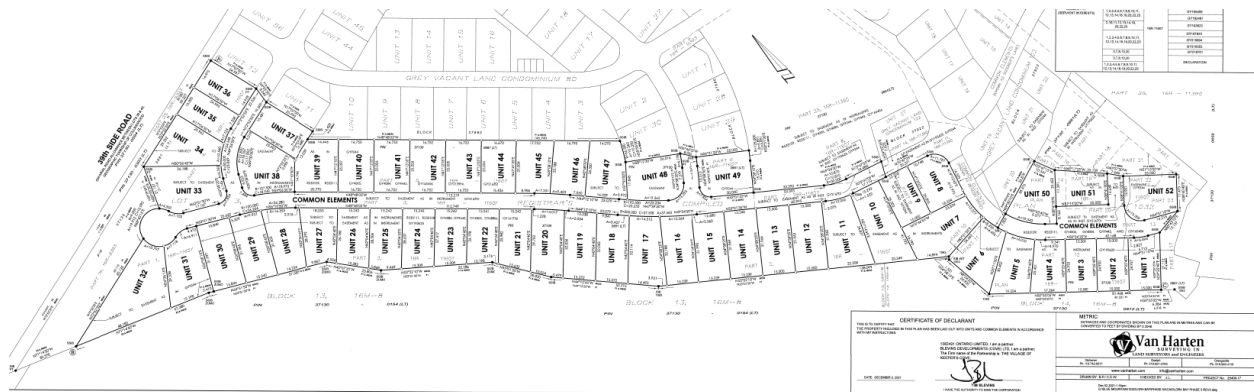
GREY VACANT LAND CONDOMINIUM 80

UNIT 36
UNIT 35
UNIT 34
UNIT 33
UNIT 37
UNIT 38
UNIT 39
UNIT 40
UNIT 41
UNIT 42
UNIT 43
UNIT 44
UNIT 45
UNIT 46
UNIT 47
UNIT 48
UNIT 49
UNIT 50
UNIT 51
UNIT 52
UNIT 32
UNIT 31
UNIT 30
UNIT 29
UNIT 28
UNIT 27
UNIT 26
UNIT 25
UNIT 24
UNIT 23
UNIT 22
UNIT 21
UNIT 20
UNIT 19
UNIT 18
UNIT 17
UNIT 16
UNIT 15
UNIT 14
UNIT 13
UNIT 12
UNIT 11
UNIT 10
UNIT 9
UNIT 8
UNIT 7
UNIT 6
UNIT 5
UNIT 4
UNIT 3
UNIT 2
UNIT 1

COMMON ELEMENTS
COMMON ELEMENTS

39th SIDE ROAD

BLOCK 13, 16M-8
BLOCK 13, 16M-8
BLOCK 14, 16M-8

CERTIFICATE OF DECLARANT

METRIC

Van Harten
SURVEYING INC.
LAND SURVEYORS AND ENGINEERS

DECLARATION